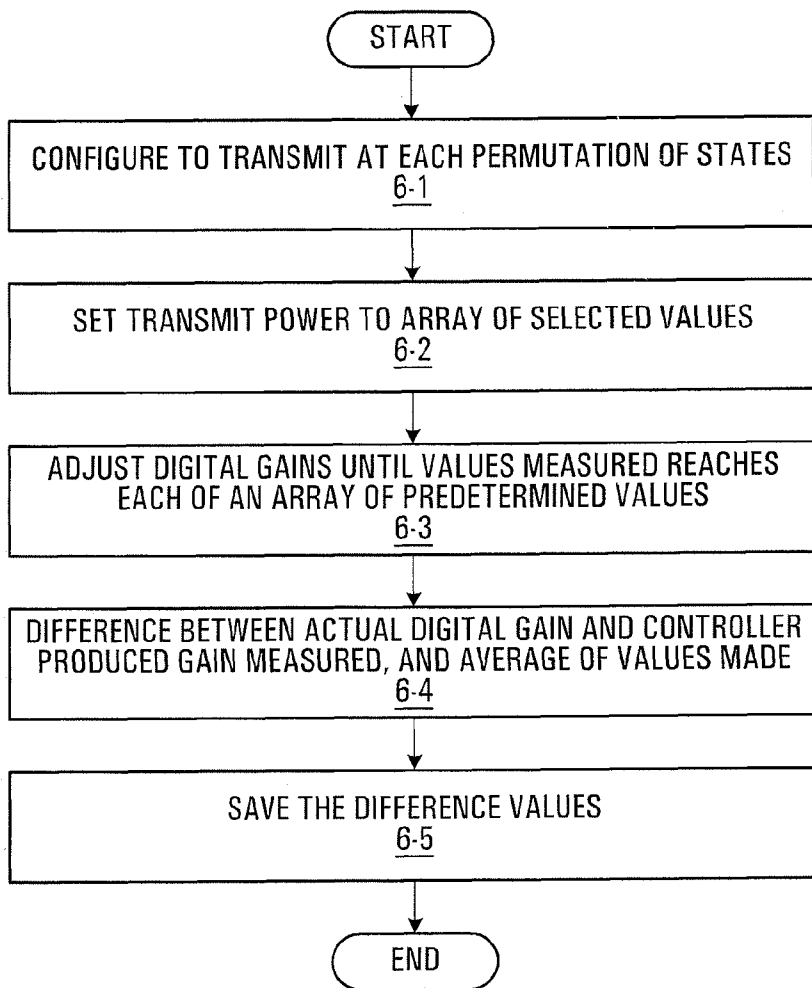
START

CONFIGURE TO TRANSMIT AT EACH PERMUTATION OF STATES
6-1

SET TRANSMIT POWER TO ARRAY OF SELECTED VALUES
6-2

ADJUST DIGITAL GAINS UNTIL VALUES MEASURED REACHES EACH OF AN ARRAY OF PREDETERMINED VALUES
6-3

DIFFERENCE BETWEEN ACTUAL DIGITAL GAIN AND CONTROLLER PRODUCED GAIN MEASURED, AND AVERAGE OF VALUES MADE
6-4

SAVE THE DIFFERENCE VALUES
6-5

END